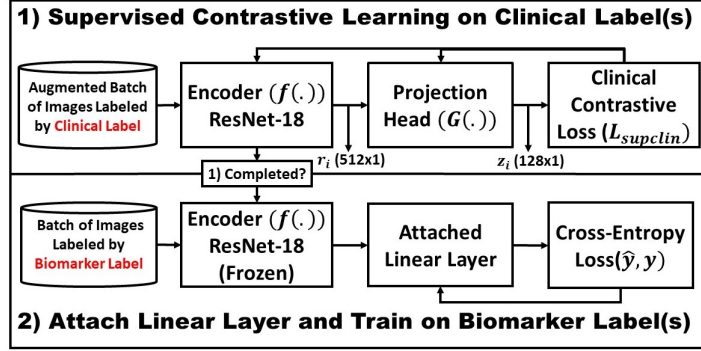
1) Supervised Contrastive Learning on Clinical Label(s)

Augmented Batch of Images Labeled by Clinical Label

Encoder $(f(.))$ ResNet-18

Projection Head $(G(.))$

Clinical Contrastive Loss $(L_{supclin})$

$r_i$ (512x1)

$z_i$ (128x1)

1) Completed?

Batch of Images Labeled by Biomarker Label

Encoder $(f(.))$ ResNet-18 (Frozen)

Attached Linear Layer

Cross-Entropy Loss$(\hat{y}, y)$

2) Attach Linear Layer and Train on Biomarker Label(s)